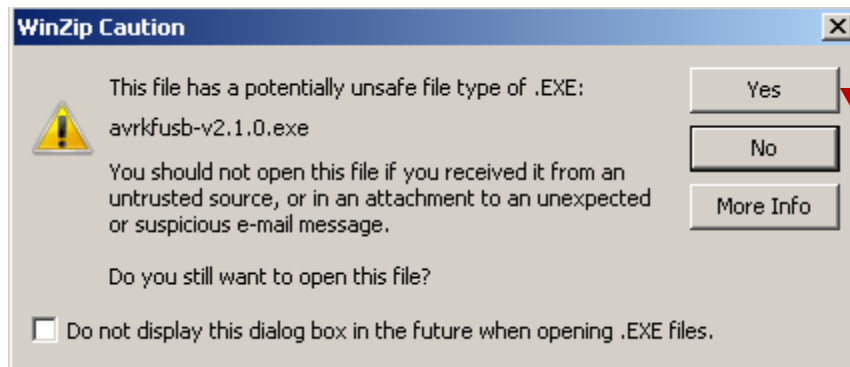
WinZip Caution

This file has a potentially unsafe file type of .EXE:

avrkfusb-v2.1.0.exe

You should not open this file if you received it from an untrusted source, or in an attachment to an unexpected or suspicious e-mail message.

Do you still want to open this file?

Yes

No

More Info

Do not display this dialog box in the future when opening .EXE files.